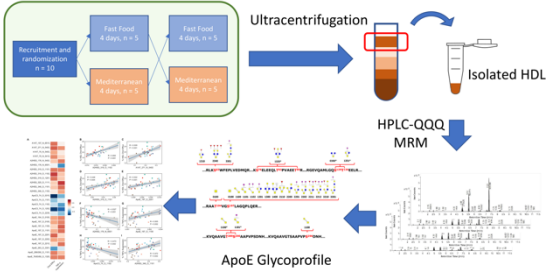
Recruitment and randomization
n = 10

Fast Food
4 days, n = 5

Mediterranean
4 days, n = 5

Fast Food
4 days, n = 5

Mediterranean
4 days, n = 5

Ultracentrifugation

Isolated HDL

HPLC-QQQ
MRM

ApoE Glycoprofile

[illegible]